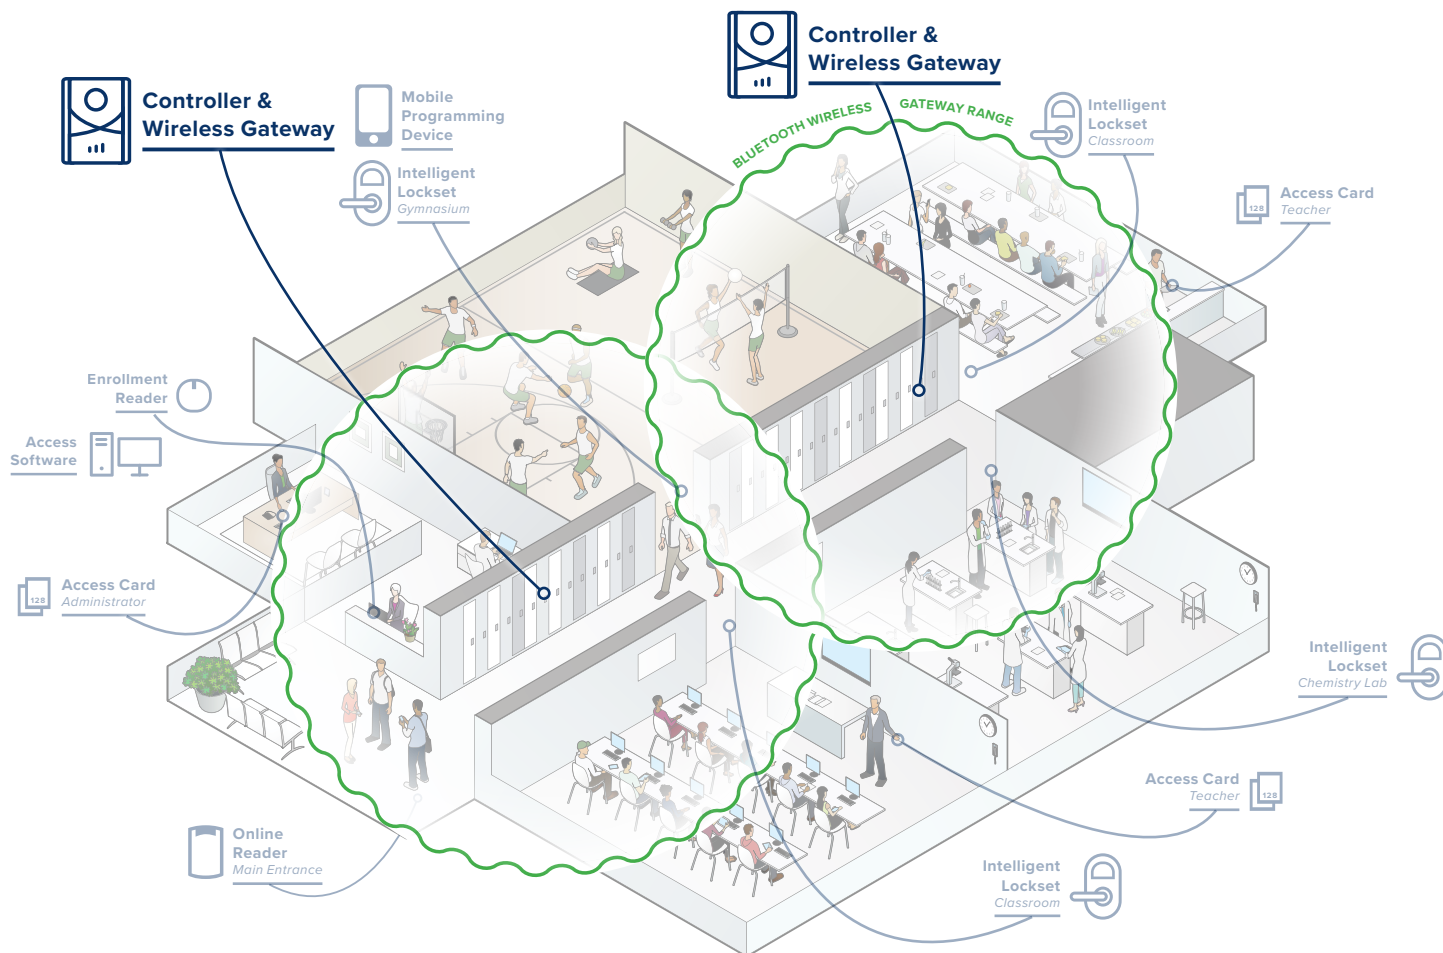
Controller & Wireless Gateway

Controller & Wireless Gateway

BLUETOOTH WIRELESS GATEWAY RANGE

Mobile Programming Device

Intelligent Lockset
Gymnasium

Intelligent Lockset
Classroom

Access Card
Teacher

128

Enrollment Reader

Access Software

Access Card
Administrator

128

Intelligent Lockset
Chemistry Lab

Access Card
Teacher

128

Online Reader
Main Entrance

Intelligent Lockset
Classroom